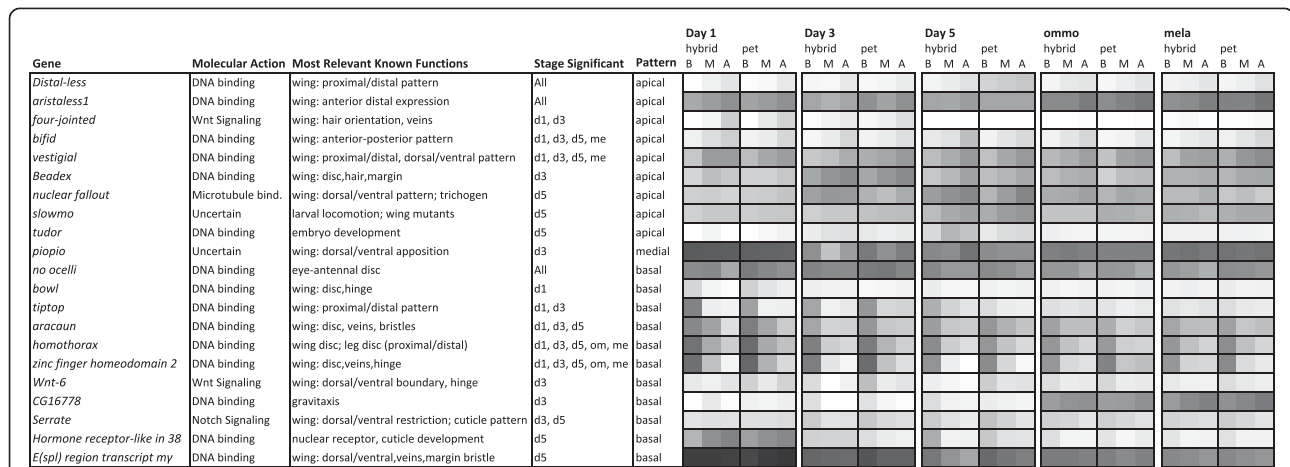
| Gene | Molecular Action | Most Relevant Known Functions | Stage Significant | Pattern | Day 1 hybrid B M A | Day 1 pet B M A | Day 3 hybrid B M A | Day 3 pet B M A | Day 5 hybrid B M A | Day 5 pet B M A | ommo hybrid B M A | ommo pet B M A | mela hybrid B M A | mela pet B M A |
|---|---|---|---|---|---|---|---|---|---|---|---|---|---|---|
| Distal-less | DNA binding | wing: proximal/distal pattern | All | apical | | | | | | | | | | |
| aristaless1 | DNA binding | wing: anterior distal expression | All | apical | | | | | | | | | | |
| four-jointed | Wnt Signaling | wing: hair orientation, veins | d1, d3 | apical | | | | | | | | | | |
| bifid | DNA binding | wing: anterior-posterior pattern | d1, d3, d5, me | apical | | | | | | | | | | |
| vestigial | DNA binding | wing: proximal/distal, dorsal/ventral pattern | d1, d3, d5, me | apical | | | | | | | | | | |
| Beadex | DNA binding | wing: disc,hair,margin | d3 | apical | | | | | | | | | | |
| nuclear fallout | Microtubule bind. | wing: dorsal/ventral pattern; trichogen | d5 | apical | | | | | | | | | | |
| slowmo | Uncertain | larval locomotion; wing mutants | d5 | apical | | | | | | | | | | |
| tudor | DNA binding | embryo development | d5 | apical | | | | | | | | | | |
| piopio | Uncertain | wing: dorsal/ventral apposition | d3 | medial | | | | | | | | | | |
| no ocelli | DNA binding | eye-antennal disc | All | basal | | | | | | | | | | |
| bowl | DNA binding | wing: disc,hinge | d1 | basal | | | | | | | | | | |
| tiptop | DNA binding | wing: proximal/distal pattern | d1, d3 | basal | | | | | | | | | | |
| aracaun | DNA binding | wing: disc, veins, bristles | d1, d3, d5 | basal | | | | | | | | | | |
| homothorax | DNA binding | wing disc; leg disc (proximal/distal) | d1, d3, d5, om, me | basal | | | | | | | | | | |
| zinc finger homeodomain 2 | DNA binding | wing: disc,veins,hinge | d1, d3, d5, om, me | basal | | | | | | | | | | |
| Wnt-6 | Wnt Signaling | wing: dorsal/ventral boundary, hinge | d3 | basal | | | | | | | | | | |
| CG16778 | DNA binding | gravitaxis | d3 | basal | | | | | | | | | | |
| Serrate | Notch Signaling | wing: dorsal/ventral restriction; cuticle pattern | d3, d5 | basal | | | | | | | | | | |
| Hormone receptor-like in 38 | DNA binding | nuclear receptor, cuticle development | d5 | basal | | | | | | | | | | |
| E(spl) region transcript my | DNA binding | wing: dorsal/ventral,veins,margin bristle | d5 | basal | | | | | | | | | | |